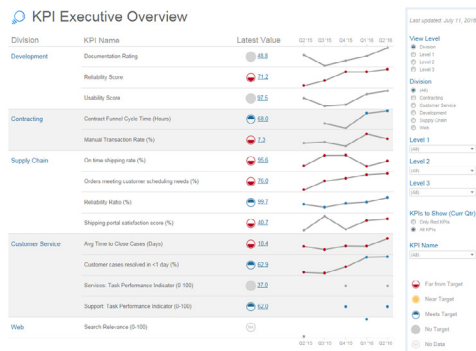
KPI Executive Overview

Last updated: July 11, 2016

| Division | KPI Name | Latest Value |
|---|---|---|
| Development | Documentation Rating | 48.8 |
| | Reliability Score | 71.2 |
| | Usability Score | 97.5 |
| Contracting | Contract Funnel Cycle Time (Hours) | 69.0 |
| | Manual Transaction Rate (%) | 7.3 |
| Supply Chain | On time shipping rate (%) | 95.6 |
| | Orders meeting customer scheduling needs (%) | 76.0 |
| | Reliability Ratio (%) | 99.7 |
| | Shipping portal satisfaction score (%) | 40.7 |
| Customer Service | Avg Time to Close Cases (Days) | 10.4 |
| | Customer cases resolved in <1 day (%) | 62.9 |
| | Services: Task Performance Indicator (0-100) | 37.0 |
| | Support: Task Performance Indicator (0-100) | 52.0 |
| Web | Search Relevance (0-100) | |

Q2'15 Q3'15 Q4'15 Q1'16 Q2'16

Q2'15 Q3'15 Q4'15 Q1'16 Q2'16

View Level
Division
Level 1
Level 2
Level 3

Division
(All)
Contracting
Customer Service
Development
Supply Chain
Web

Level 1
(All)

Level 2
(All)

Level 3
(All)

KPIs to Show (Curr Qtr)
Only Red KPIs
All KPIs

KPI Name
(All)

Far from Target
Near Target
Meets Target
No Target
No Data